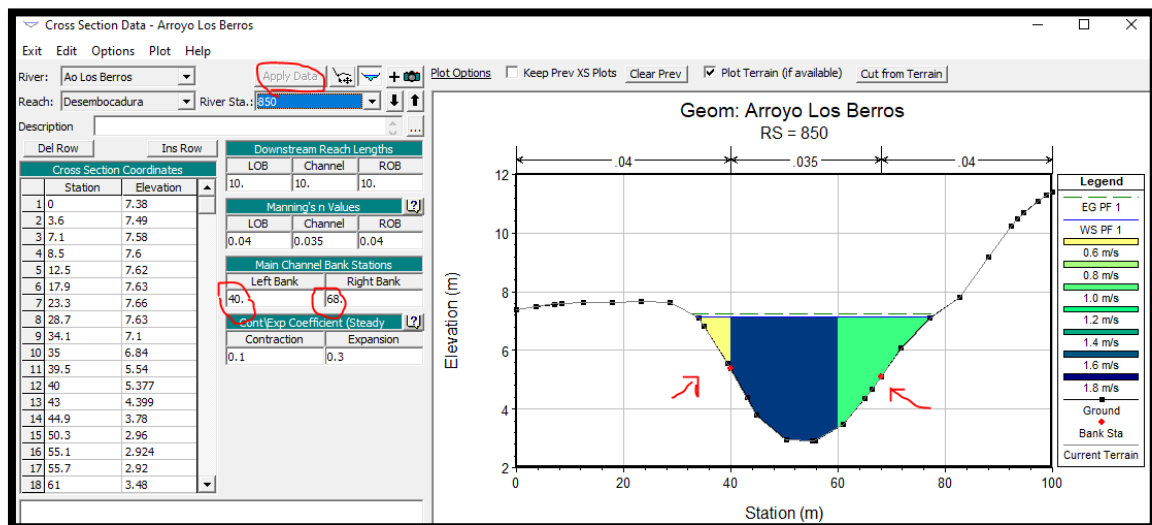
Cross Section Data - Arroyo Los Berros

Exit Edit Options Plot Help

River: Ao Los Berros
Apply Data
Reach: Desembocadura
River Sta.: 850
Description

Del Row
Ins Row

Cross Section Coordinates

| | Station | Elevation |
|---|---|---|
| 1 | 0 | 7.38 |
| 2 | 3.6 | 7.49 |
| 3 | 7.1 | 7.58 |
| 4 | 8.5 | 7.6 |
| 5 | 12.5 | 7.62 |
| 6 | 17.9 | 7.63 |
| 7 | 23.3 | 7.66 |
| 8 | 28.7 | 7.63 |
| 9 | 34.1 | 7.1 |
| 10 | 35 | 6.84 |
| 11 | 39.5 | 5.54 |
| 12 | 40 | 5.377 |
| 13 | 43 | 4.399 |
| 14 | 44.9 | 3.78 |
| 15 | 50.3 | 2.96 |
| 16 | 55.1 | 2.924 |
| 17 | 55.7 | 2.92 |
| 18 | 61 | 3.48 |

Downstream Reach Lengths

| LOB | Channel | ROB |
|---|---|---|
| 10. | 10. | 10. |

Manning's n Values

| LOB | Channel | ROB |
|---|---|---|
| 0.04 | 0.035 | 0.04 |

Main Channel Bank Stations

| Left Bank | Right Bank |
|---|---|
| 40. | 68. |

Cont\Exp Coefficient (Steady

| Contraction | Expansion |
|---|---|
| 0.1 | 0.3 |

Plot Options
Keep Prev XS Plots
Clear Prev
Plot Terrain (if available)
Cut from Terrain

Geom: Arroyo Los Berros
RS = 850

.04
.035
.04

Elevation (m)
Station (m)

2
4
6
8
10
12
0
20
40
60
80
100

Legend
EG PF 1
WS PF 1
0.6 m/s
0.8 m/s
1.0 m/s
1.2 m/s
1.4 m/s
1.6 m/s
1.8 m/s
Ground
Bank Sta
Current Terrain